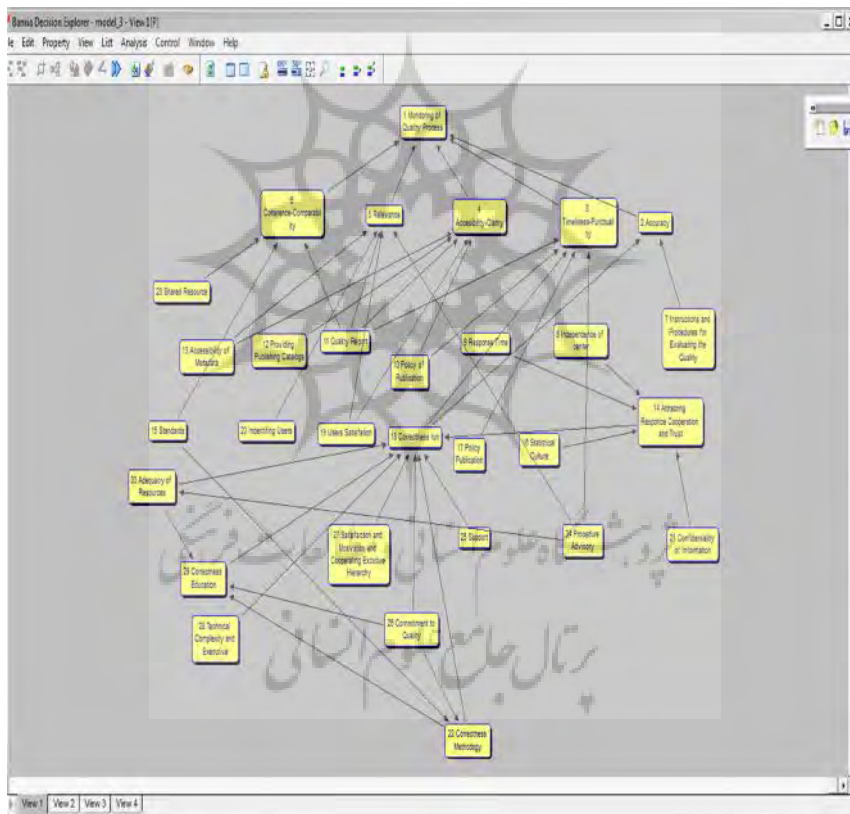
Banxia Decision Explorer - model_3 - View 1 [F]

le Edit Property View List Analysis Control Window Help

1 Monitoring of Quality Process

6 Coherence-Comparability

5 Relevance

4 Accessibility-Clarity

3 Timeliness-Punctuality

2 Accuracy

23 Shared Resource

7 Instructions and Procedures for Evaluating the Quality

13 Accessibility of Metadata

12 Providing Publishing Catalogs

11 Quality Report

10 Policy of Publication

9 Response Time

8 Independence of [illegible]

14 Attracting Resource Cooperation and Trust

15 Standards

20 Indentifing Users

19 Users Satisfaction

18 Correctness run

17 Policy Publication

16 Statistical Culture

30 Adequacy of Resources

27 Satisfaction and Motivation and Cooperating Excutive Hierarchy

25 Support

24 Proactive Advisory

21 Confidentiality of Information

29 Correctness Education

28 Technical Complexity and Executive

26 Commitment to Quality

22 Correctness Methodology

View 1 View 2 View 3 View 4